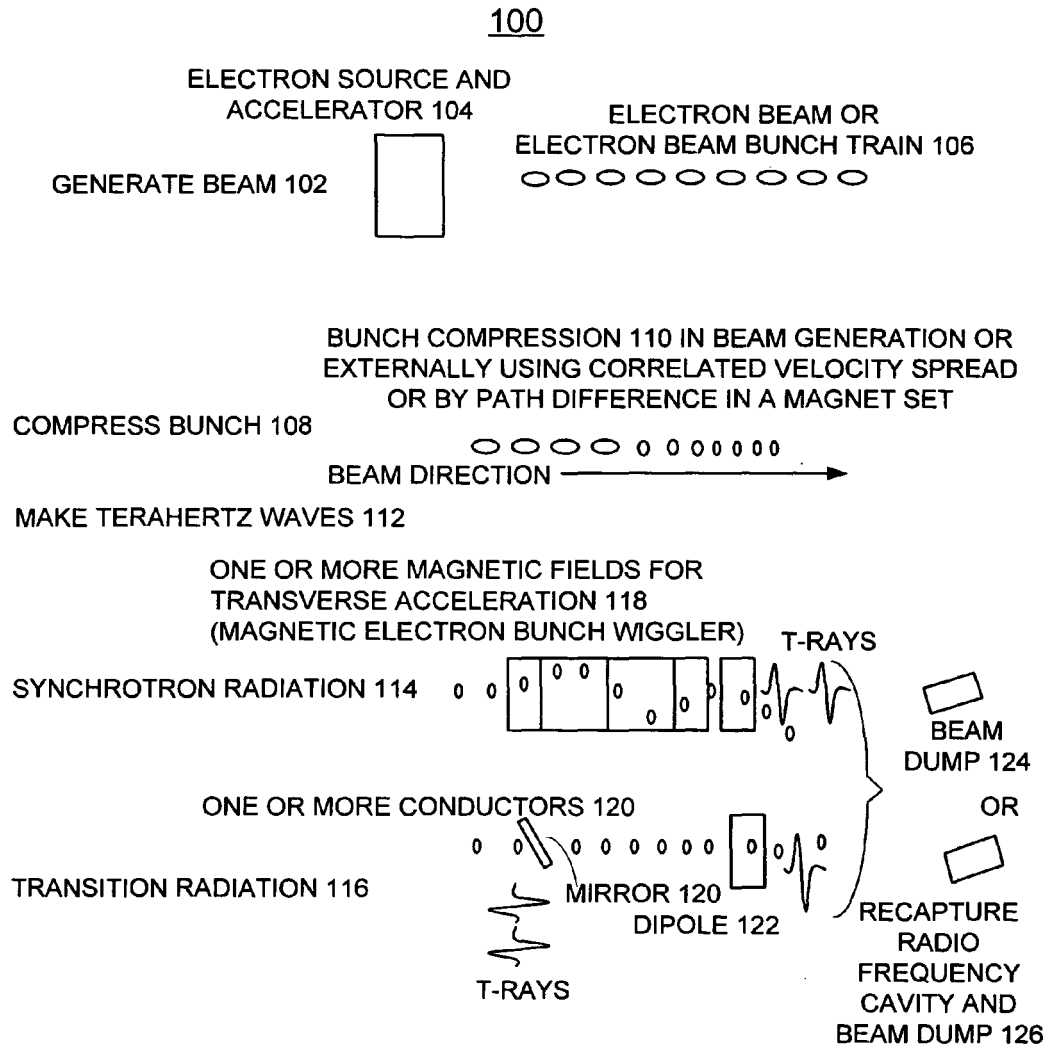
100

ELECTRON SOURCE AND ACCELERATOR 104

ELECTRON BEAM OR ELECTRON BEAM BUNCH TRAIN 106

GENERATE BEAM 102

BUNCH COMPRESSION 110 IN BEAM GENERATION OR EXTERNALLY USING CORRELATED VELOCITY SPREAD OR BY PATH DIFFERENCE IN A MAGNET SET

COMPRESS BUNCH 108

BEAM DIRECTION

MAKE TERAHERTZ WAVES 112

ONE OR MORE MAGNETIC FIELDS FOR TRANSVERSE ACCELERATION 118 (MAGNETIC ELECTRON BUNCH WIGGLER)

T-RAYS

SYNCHROTRON RADIATION 114

BEAM DUMP 124

ONE OR MORE CONDUCTORS 120

OR

TRANSITION RADIATION 116

MIRROR 120

DIPOLE 122

RECAPTURE RADIO FREQUENCY CAVITY AND BEAM DUMP 126

T-RAYS